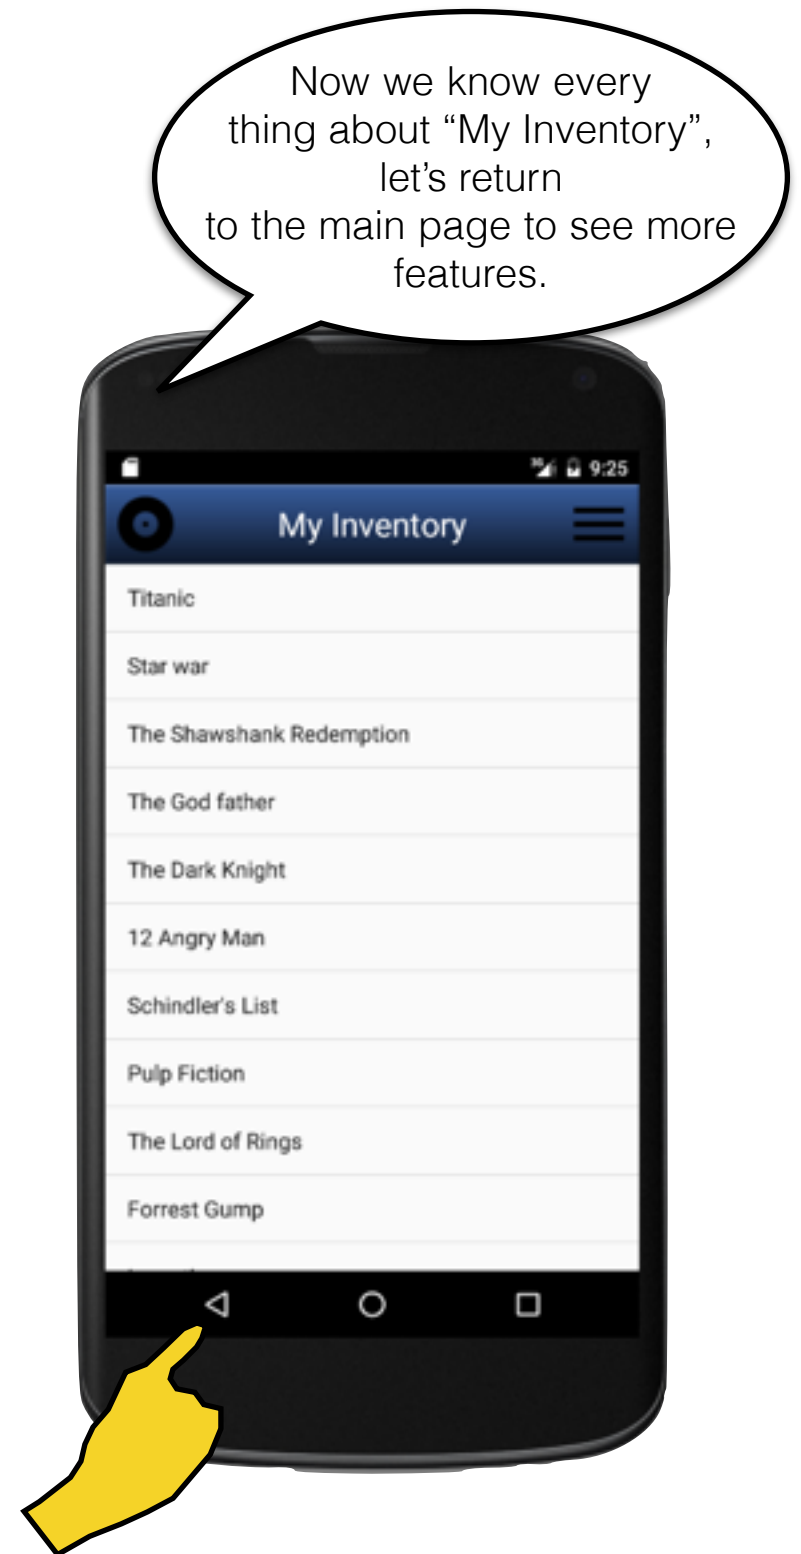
Now we know every thing about “My Inventory”, let’s return to the main page to see more features.

9:25

My Inventory

Titanic

Star war

The Shawshank Redemption

The God father

The Dark Knight

12 Angry Man

Schindler's List

Pulp Fiction

The Lord of Rings

Forrest Gump

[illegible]